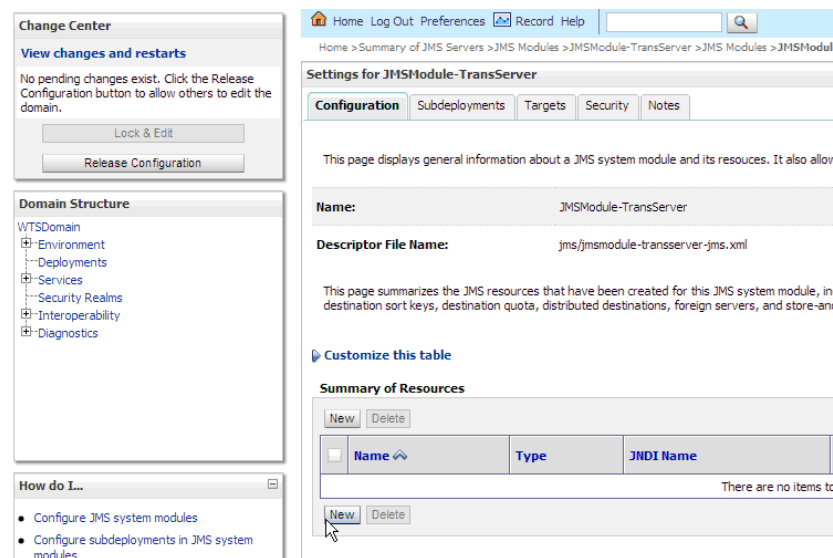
Change Center

View changes and restarts

No pending changes exist. Click the Release Configuration button to allow others to edit the domain.

Lock & Edit

Release Configuration

Domain Structure

WTSDomain
Environment
Deployments
Services
Security Realms
Interoperability
Diagnostics

How do I...

- Configure JMS system modules
- Configure subdeployments in JMS system modules

Home Log Out Preferences Record Help

Home >Summary of JMS Servers >JMS Modules >JMSModule-TransServer >JMS Modules >JMSModul

Settings for JMSModule-TransServer

Configuration | Subdeployments | Targets | Security | Notes

This page displays general information about a JMS system module and its resouces. It also allow

Name: JMSModule-TransServer

Descriptor File Name: jms/jmsmodule-transserver-jms.xml

This page summarizes the JMS resources that have been created for this JMS system module, in destination sort keys, destination quota, distributed destinations, foreign servers, and store-and

Customize this table

Summary of Resources

New Delete

| | Name | Type | JNDI Name |
|---|---|---|---|
| | There are no items to | | |

New Delete